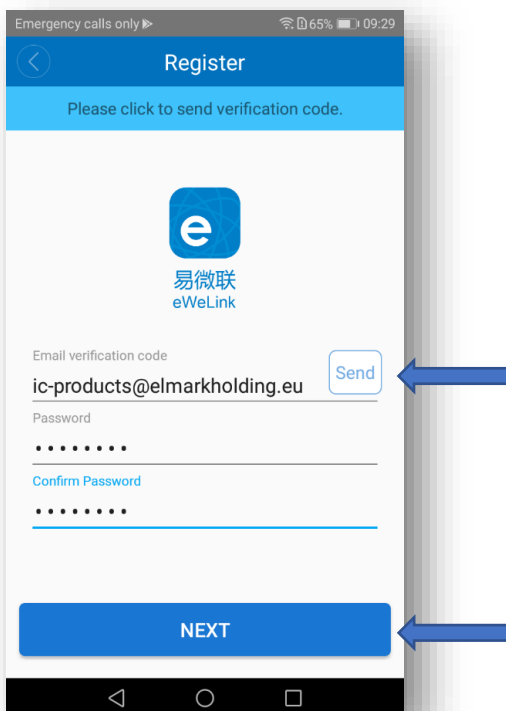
Emergency calls only 65% 09:29

Register

Please click to send verification code.

e
易微联
eWeLink

Email verification code
ic-products@elmarkholding.eu
Send

Password
••••••••

Confirm Password
••••••••

NEXT